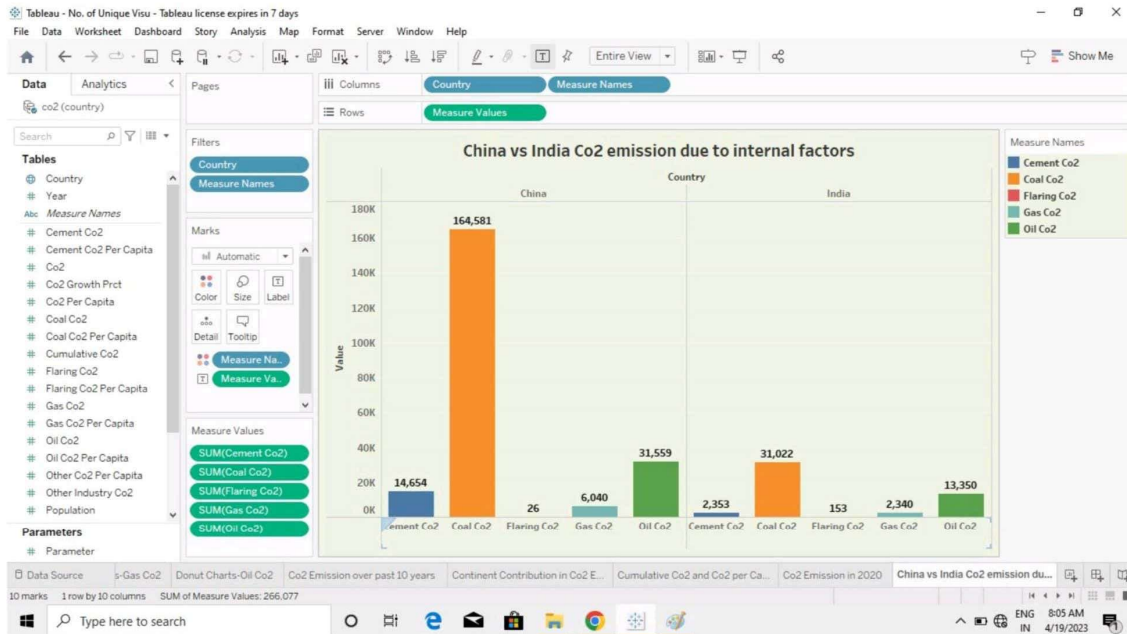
Tableau - No. of Unique Visu - Tableau license expires in 7 days

File Data Worksheet Dashboard Story Analysis Map Format Server Window Help

Entire View

Show Me

Data Analytics

co2 (country)

Search

Tables

Country
Year
Measure Names
Cement Co2
Cement Co2 Per Capita
Co2
Co2 Growth Prct
Co2 Per Capita
Coal Co2
Coal Co2 Per Capita
Cumulative Co2
Flaring Co2
Flaring Co2 Per Capita
Gas Co2
Gas Co2 Per Capita
Oil Co2
Oil Co2 Per Capita
Other Co2 Per Capita
Other Industry Co2
Population

Parameters

Parameter

Pages

Filters

Country
Measure Names

Marks

Automatic

Color Size Label

Detail Tooltip

Measure Na..
Measure Va..

Measure Values

SUM(Cement Co2)
SUM(Coal Co2)
SUM(Flaring Co2)
SUM(Gas Co2)
SUM(Oil Co2)

Columns Country Measure Names

Rows Measure Values

China vs India Co2 emission due to internal factors

Country

China India

Value

180K
160K
140K
120K
100K
80K
60K
40K
20K
0K

14,654 164,581 26 6,040 31,559 2,353 31,022 153 2,340 13,350

ement Co2 Coal Co2 Flaring Co2 Gas Co2 Oil Co2 Cement Co2 Coal Co2 Flaring Co2 Gas Co2 Oil Co2

Measure Names

Cement Co2
Coal Co2
Flaring Co2
Gas Co2
Oil Co2

Data Source s-Gas Co2 Donut Charts-Oil Co2 Co2 Emission over past 10 years Continent Contribution in Co2 E... Cumulative Co2 and Co2 per Ca... Co2 Emission in 2020 China vs India Co2 emission du...

10 marks 1 row by 10 columns SUM of Measure Values: 266,077

Type here to search

ENG IN 8:05 AM 4/19/2023